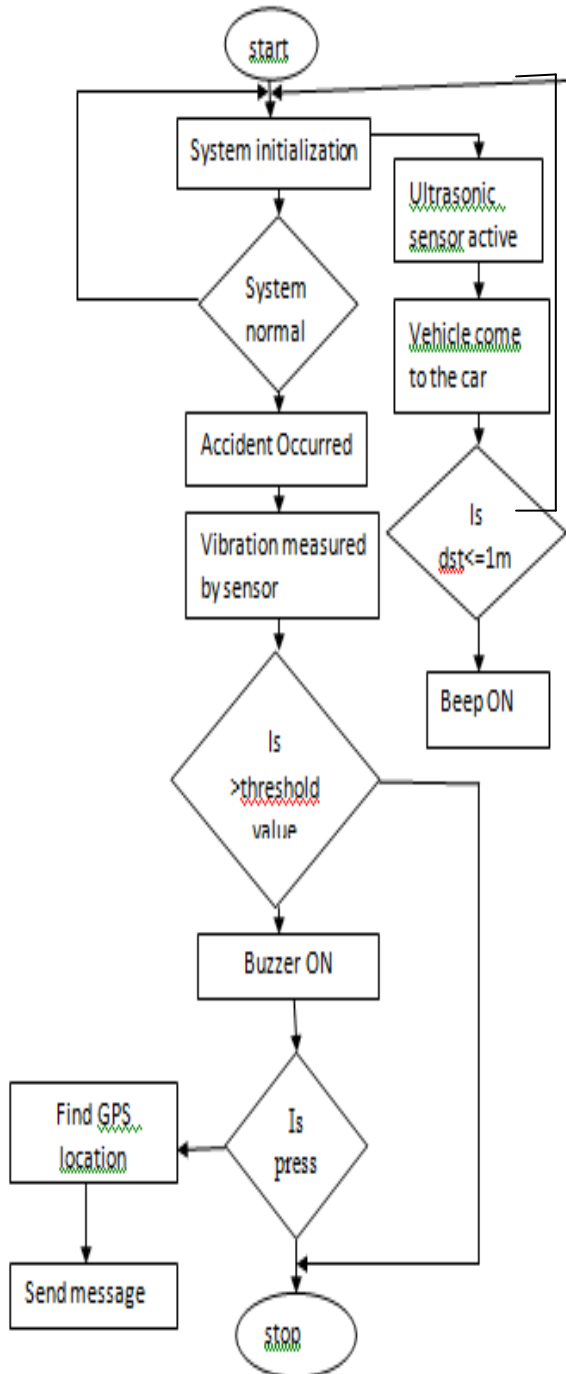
start

System initialization

Ultrasonic sensor active

System normal

Vehicle come to the car

Accident Occurred

Is dst<=1m

Vibration measured by sensor

Beep ON

Is >threshold value

Buzzer ON

Find GPS location

Is press

Send message

stop